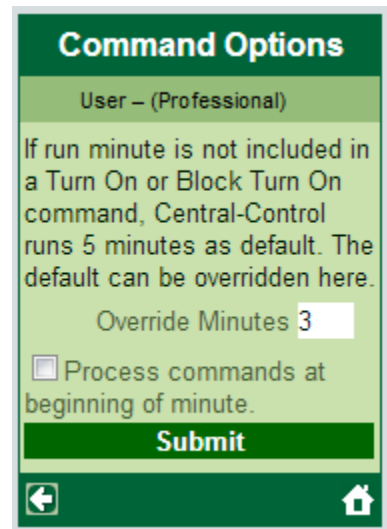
Command Options

User – (Professional)

If run minute is not included in a Turn On or Block Turn On command, Central-Control runs 5 minutes as default. The default can be overridden here.

Override Minutes 3

Process commands at beginning of minute.

Submit